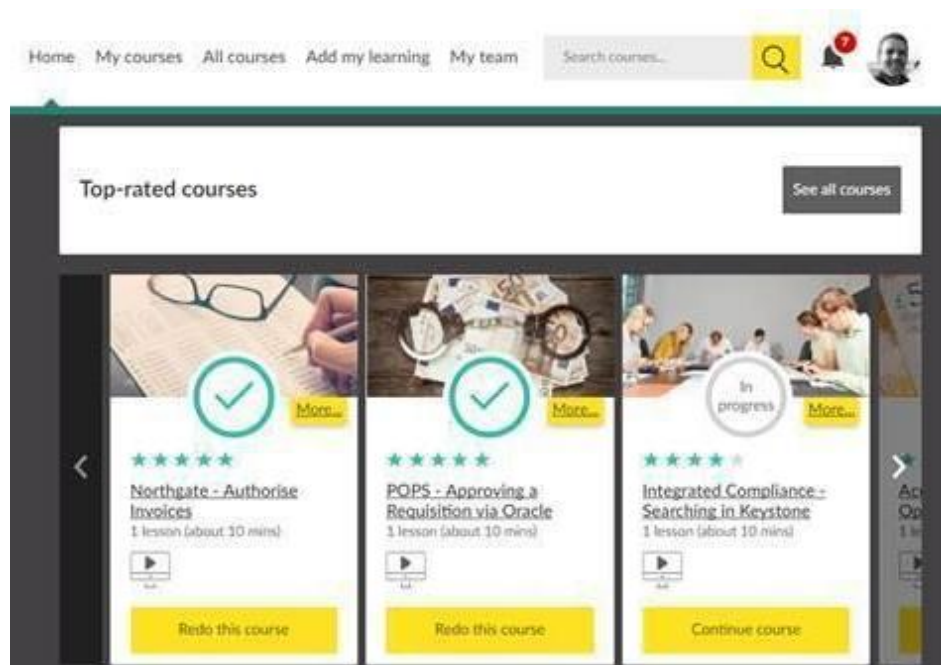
Home My courses All courses Add my learning My team Search courses... 7

Top-rated courses

See all courses

More...

Northgate - Authorise Invoices
1 lesson (about 10 mins)

Redo this course

More...

POPS - Approving a Requisition via Oracle
1 lesson (about 10 mins)

Redo this course

In progress

More...

Integrated Compliance - Searching in Keystone
1 lesson (about 10 mins)

Continue course

Ac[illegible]
Op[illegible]
1 l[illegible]